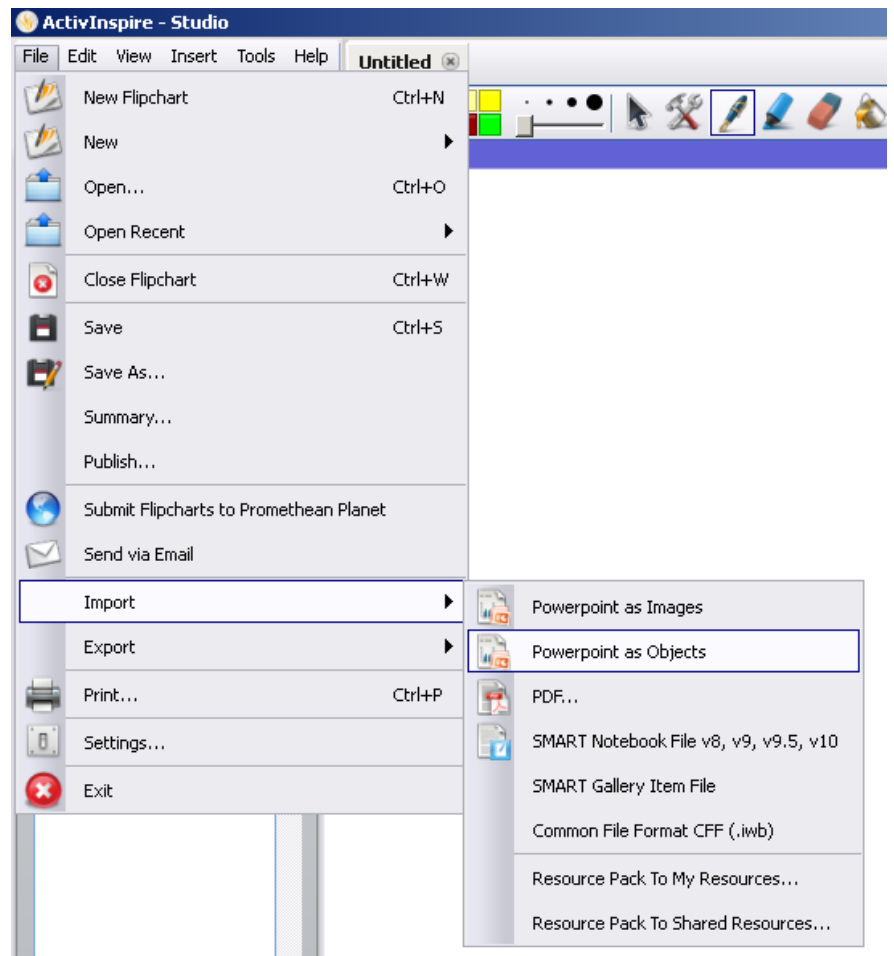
ActivInspire - Studio

File Edit View Insert Tools Help

Untitled

New Flipchart Ctrl+N
New
Open... Ctrl+O
Open Recent
Close Flipchart Ctrl+W
Save Ctrl+S
Save As...
Summary...
Publish...
Submit Flipcharts to Promethean Planet
Send via Email
Import
Export
Print... Ctrl+P
Settings...
Exit

Powerpoint as Images
Powerpoint as Objects
PDF...
SMART Notebook File v8, v9, v9.5, v10
SMART Gallery Item File
Common File Format CFF (.iwb)
Resource Pack To My Resources...
Resource Pack To Shared Resources...